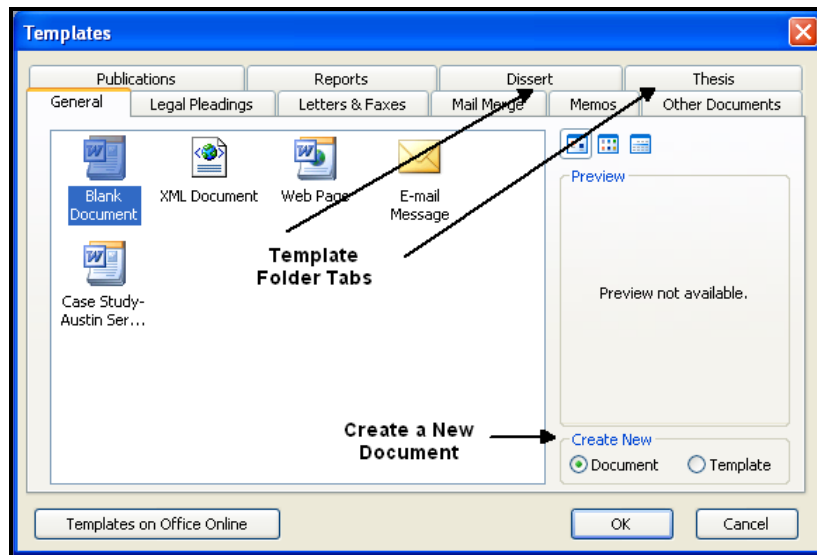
Templates

Publications
Reports
Dissert
Thesis
General
Legal Pleadings
Letters & Faxes
Mail Merge
Memos
Other Documents

Blank Document
XML Document
Web Page
E-mail Message
Case Study-Austin Ser…

Template Folder Tabs

Preview

Preview not available.

Create a New Document

Create New
Document
Template

Templates on Office Online
OK
Cancel